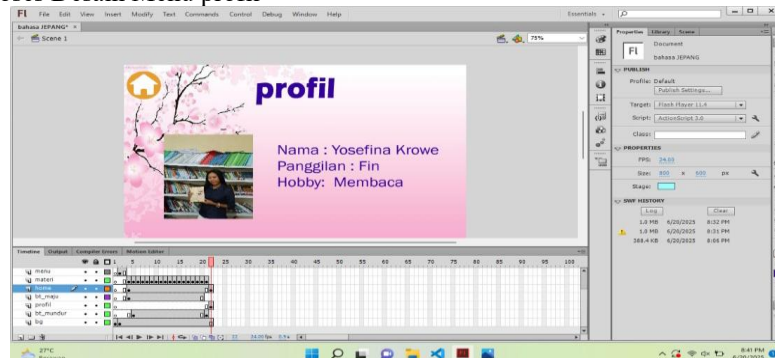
Fl File Edit View Insert Modify Text Commands Control Debug Window Help

Essentials

bahasa JEPANG* ×

Scene 1

75%

profil

Nama : Yosefina Krowe
Panggilan : Fin
Hobby: Membaca

Properties Library Scene

Fl Document

bahasa JEPANG

PUBLISH

Profile: Default

Publish Settings...

Target: Flash Player 11.4

Script: ActionScript 3.0

Class:

PROPERTIES

FPS: 24.00

Size: 800 x 600 px

Stage:

SWF HISTORY

Log Clear

1.0 MB 6/20/2025 8:32 PM
1.0 MB 6/26/2025 8:31 PM
388.4 KB 6/20/2025 8:08 PM

Timeline Output Compiler Errors Motion Editor

5 10 15 20 25 30 35 40 45 50 55 60 65 70 75 80 85 90 95 100

menu
materi
home
bt_maju
profil
bt_mundur
bg

24.00 fps 0.9 s

27°C

8:41 PM